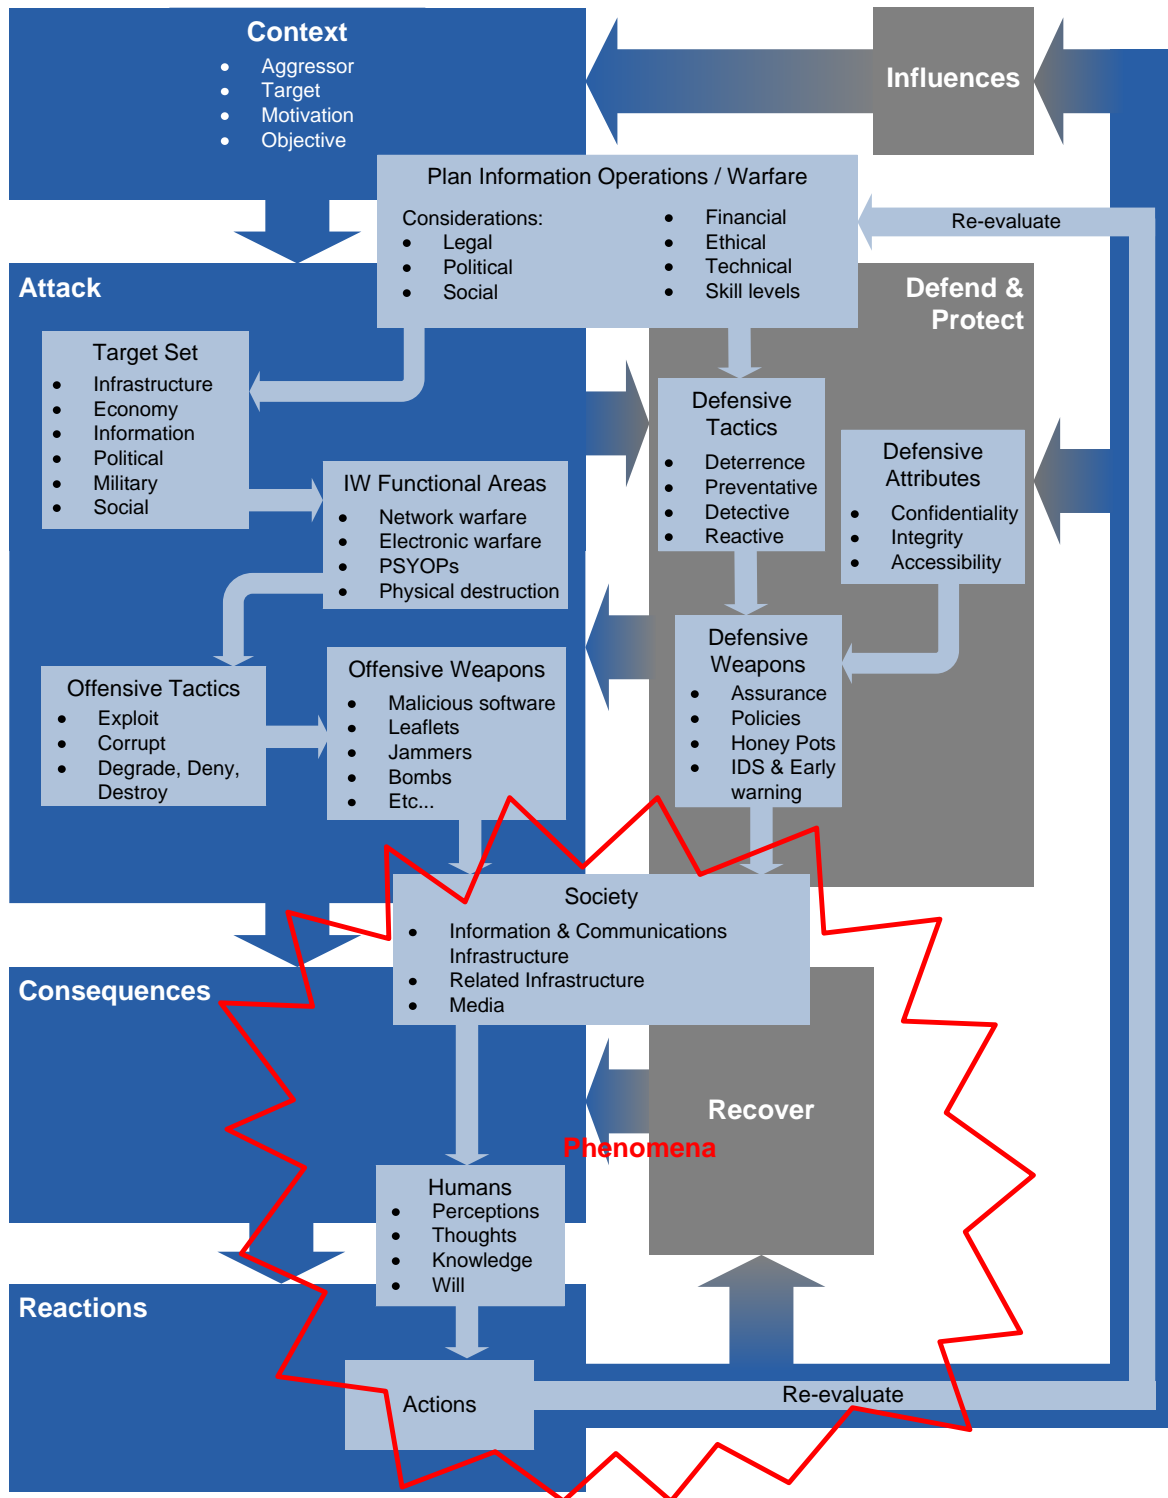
Context
- Aggressor
- Target
- Motivation
- Objective

Influences

Plan Information Operations / Warfare

Considerations:
- Legal
- Political
- Social
- Financial
- Ethical
- Technical
- Skill levels

Re-evaluate

Attack

Defend & Protect

Target Set
- Infrastructure
- Economy
- Information
- Political
- Military
- Social

IW Functional Areas
- Network warfare
- Electronic warfare
- PSYOPs
- Physical destruction

Defensive Tactics
- Deterrence
- Preventative
- Detective
- Reactive

Defensive Attributes
- Confidentiality
- Integrity
- Accessibility

Offensive Tactics
- Exploit
- Corrupt
- Degrade, Deny, Destroy

Offensive Weapons
- Malicious software
- Leaflets
- Jammers
- Bombs
- Etc...

Defensive Weapons
- Assurance
- Policies
- Honey Pots
- IDS & Early warning

Society
- Information & Communications Infrastructure
- Related Infrastructure
- Media

Consequences

Recover

Phenomena

Humans
- Perceptions
- Thoughts
- Knowledge
- Will

Reactions

Actions

Re-evaluate